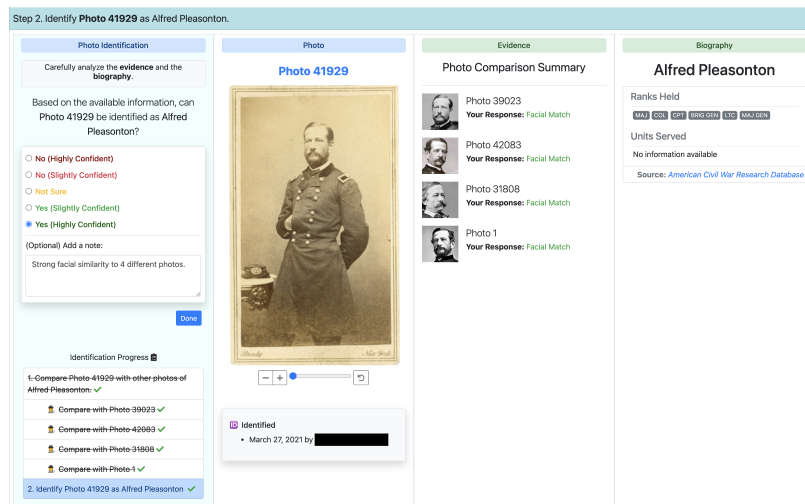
Step 2. Identify **Photo 41929** as Alfred Pleasonton.

Photo Identification

Carefully analyze the **evidence** and the **biography**.

Based on the available information, can Photo 41929 be identified as Alfred Pleasonton?

No (Highly Confident)
No (Slightly Confident)
Not Sure
Yes (Slightly Confident)
Yes (Highly Confident)

(Optional) Add a note:

Strong facial similarity to 4 different photos.

Done

Identification Progress

~~1. Compare Photo 41929 with other photos of Alfred Pleasonton.~~ ✓

~~Compare with Photo 39023~~ ✓

~~Compare with Photo 42083~~ ✓

~~Compare with Photo 31808~~ ✓

~~Compare with Photo 1~~ ✓

2. Identify Photo 41929 as Alfred Pleasonton ✓

Photo

Photo 41929

Brady New York

Identified

• March 27, 2021 by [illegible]

Evidence

Photo Comparison Summary

Photo 39023
**Your Response:** Facial Match

Photo 42083
**Your Response:** Facial Match

Photo 31808
**Your Response:** Facial Match

Photo 1
**Your Response:** Facial Match

Biography

Alfred Pleasonton

Ranks Held

MAJ COL CPT BRIG GEN LTC MAJ GEN

Units Served

No information available

**Source:** American Civil War Research Database